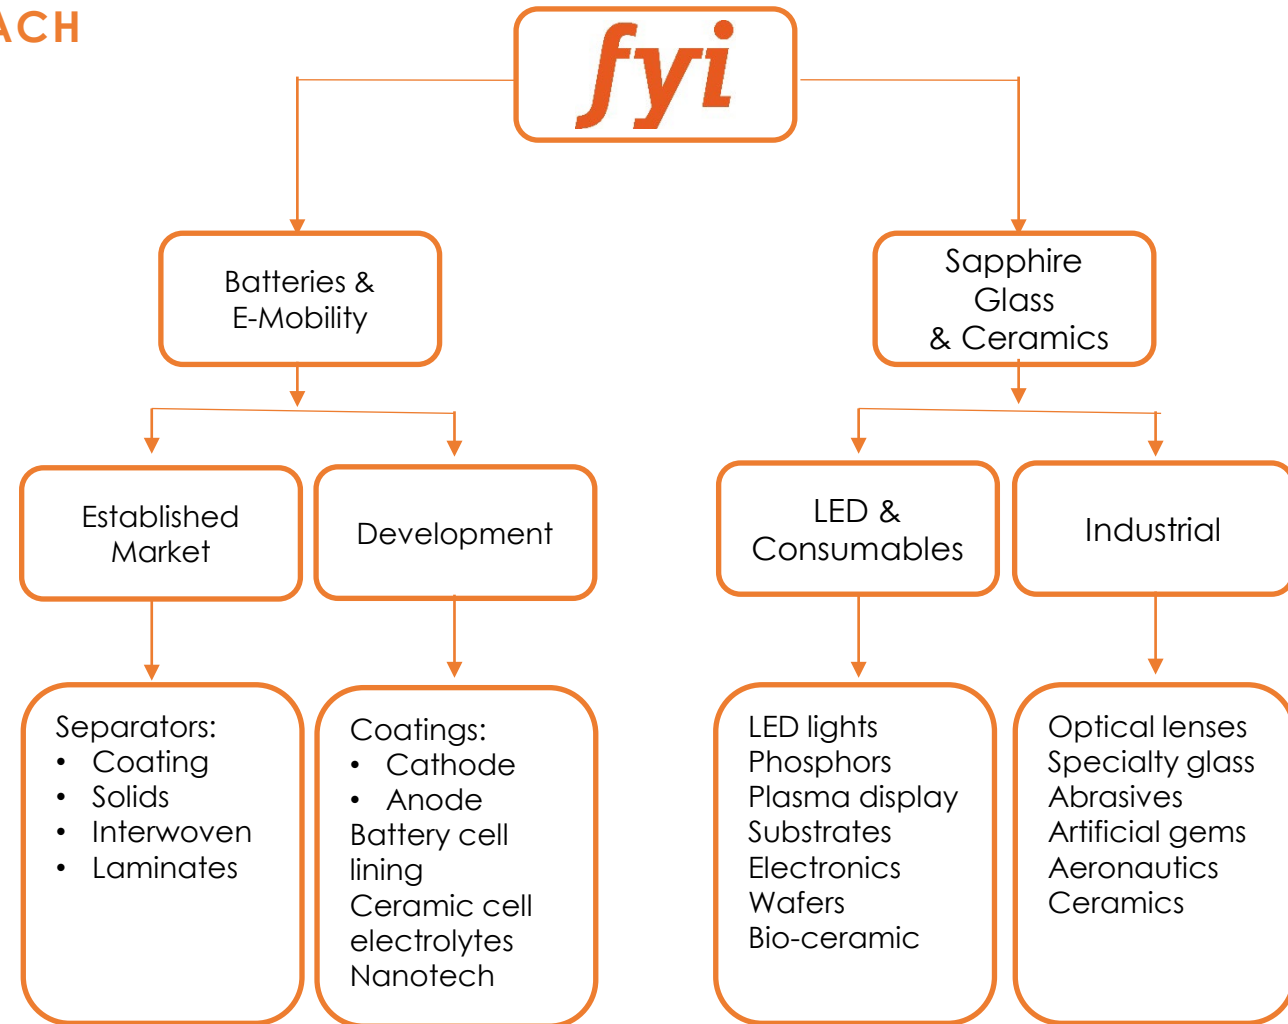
ACH

fyi

Batteries & E-Mobility

Sapphire Glass & Ceramics

Established Market

Development

LED & Consumables

Industrial

Separators:
• Coating
• Solids
• Interwoven
• Laminates

Coatings:
• Cathode
• Anode
Battery cell lining
Ceramic cell electrolytes
Nanotech

LED lights
Phosphors
Plasma display
Substrates
Electronics
Wafers
Bio-ceramic

Optical lenses
Specialty glass
Abrasives
Artificial gems
Aeronautics
Ceramics